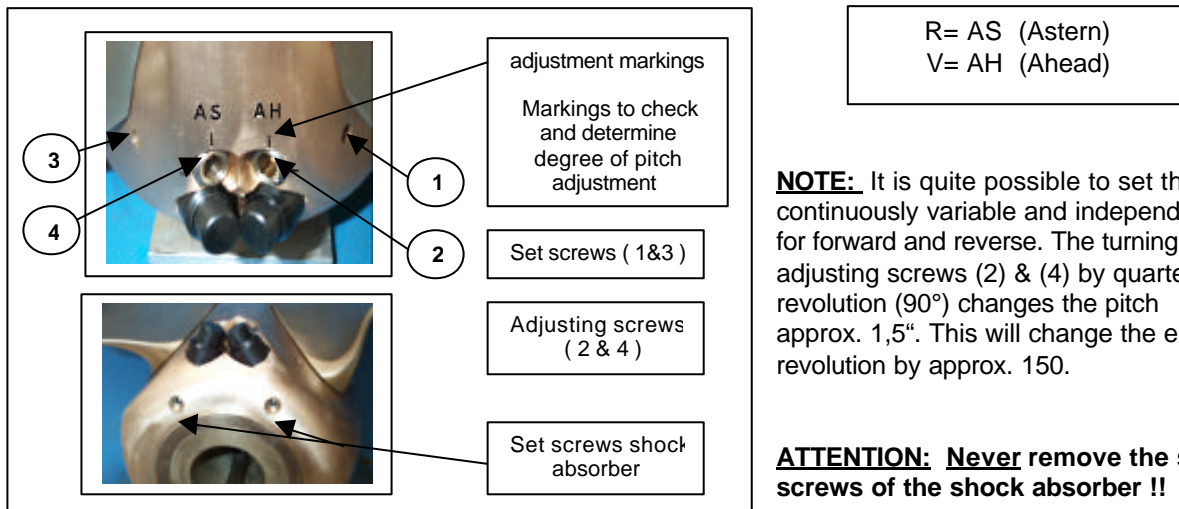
AS AH

3

4

1

2

adjustment markings

Markings to check and determine degree of pitch adjustment

Set screws ( 1&3 )

Adjusting screws ( 2 & 4 )

Set screws shock absorber

R= AS (Astern)
V= AH (Ahead)

**NOTE:** It is quite possible to set th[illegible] continuously variable and independ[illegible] for forward and reverse. The turning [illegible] adjusting screws (2) & (4) by quarte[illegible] revolution (90°) changes the pitch approx. 1,5". This will change the e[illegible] revolution by approx. 150.

**ATTENTION: Never remove the s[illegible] screws of the shock absorber !!**